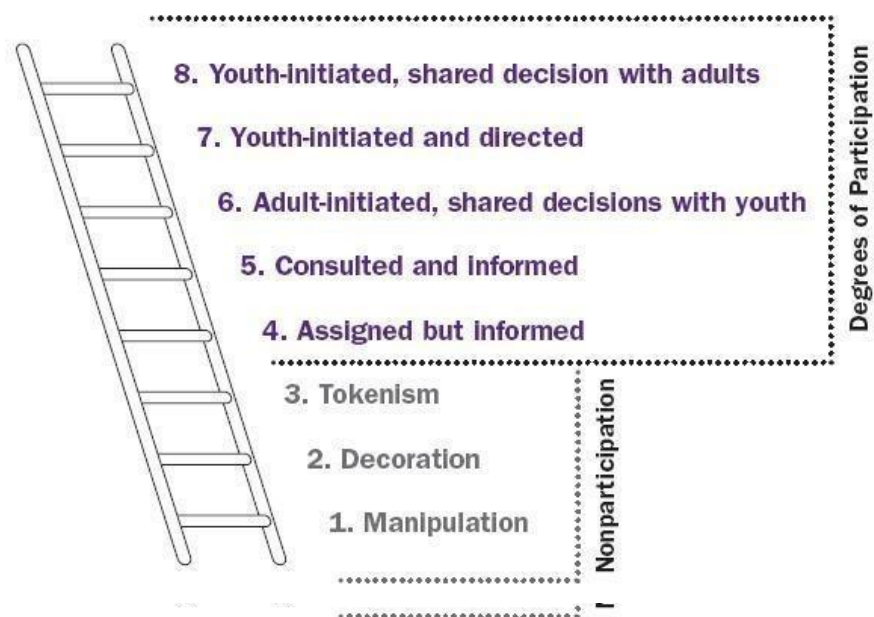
8. Youth-initiated, shared decision with adults

7. Youth-initiated and directed

6. Adult-initiated, shared decisions with youth

5. Consulted and informed

4. Assigned but informed

Degrees of Participation

3. Tokenism

2. Decoration

1. Manipulation

Nonparticipation